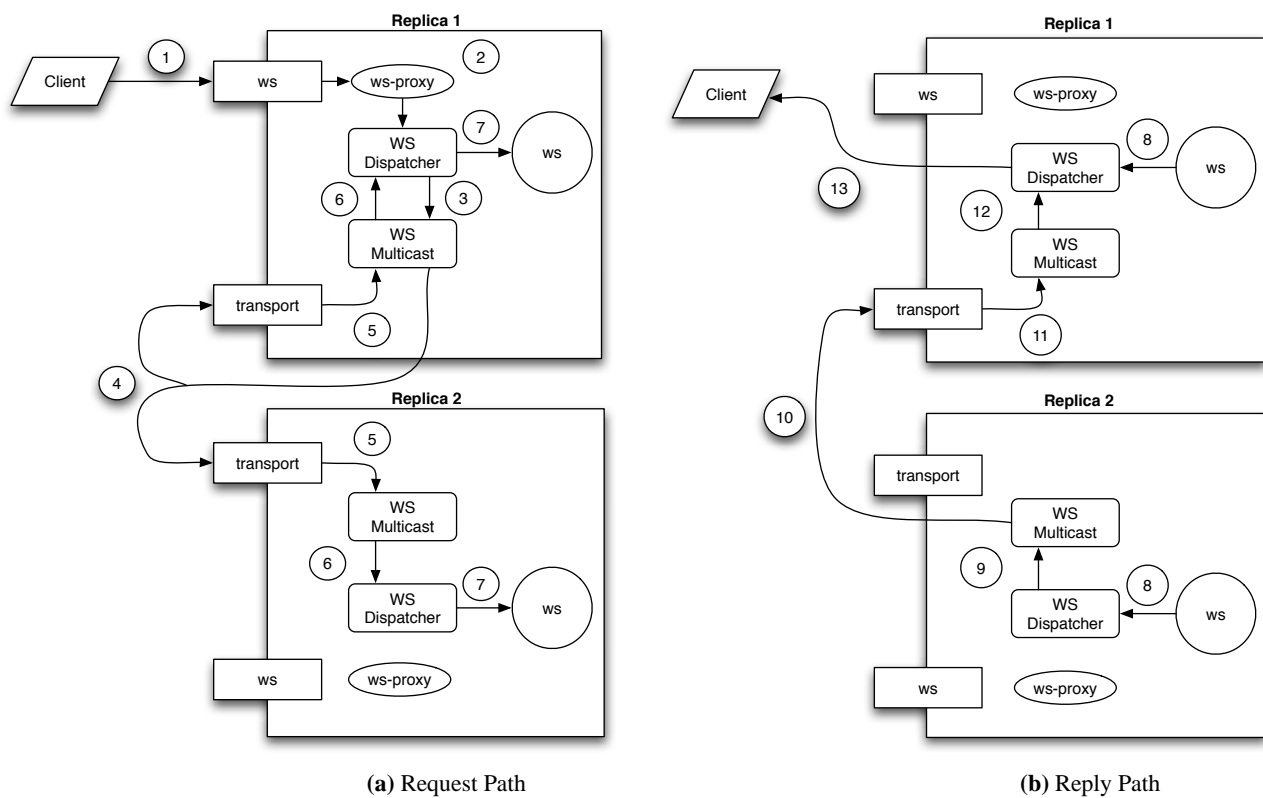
Replica 1

1

Client

ws

ws-proxy

2

WS Dispatcher

7

ws

6

3

WS Multicast

transport

5

4

Replica 2

transport

5

WS Multicast

6

WS Dispatcher

7

ws

ws

ws-proxy

(a) Request Path

Replica 1

Client

ws

ws-proxy

8

WS Dispatcher

ws

13

12

WS Multicast

transport

11

10

Replica 2

transport

WS Multicast

9

8

WS Dispatcher

ws

ws

ws-proxy

(b) Reply Path